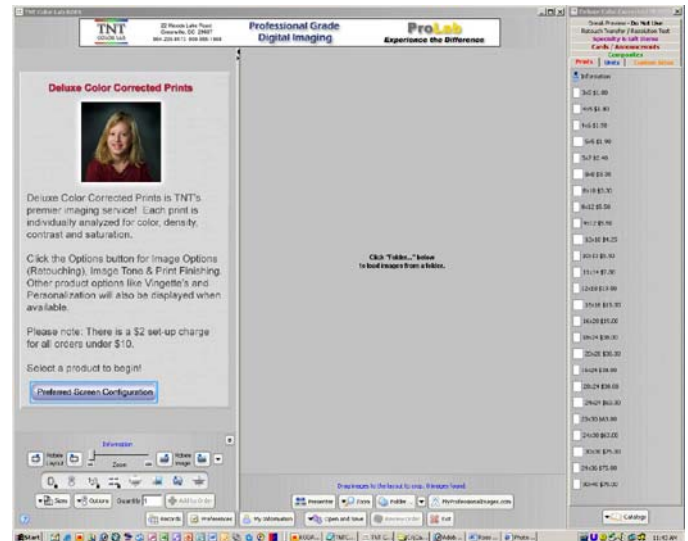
TNT Color Lab ROES

TNT

22 Woods Lake Road Greenville, SC 29607

Professional Grade Digital Imaging

ProLab Experience the Difference

Deluxe Color Corrected Prints

Deluxe Color Corrected Prints is TNT's premier imaging service! Each print is individually analyzed for color, density, contrast and saturation.

Click the Options button for Image Options (Retouching), Image Tone & Print Finishing. Other product options like Vingette's and Personalization will also be displayed when available.

Please note: There is a $2 set-up charge for all orders under $10.

Select a product to begin!

Preferred Screen Configuration

Information

Zoom

Sizes

Options

Quantity 1

Add to Order

Records

Preferences

My Information

Open and Save

Review Order

Exit

Click "Folder..." below to load images from a folder.

Drag images to the layout to crop. 0 images found.

Folder...

Sneak Preview - Do Not Use

Retouch Transfer / Resolution Test

Specialty & Gift Items

Cards / Announcements

Composites

Prints

Units

Custom Sizes

Information

3x5 $1.00

4x5 $1.00

4x6 $1.50

5x5 $1.90

5x7 $2.40

8x8 $5.00

8x10 $5.50

8x12 $5.00

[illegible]

10x10 $4.25

10x13 $5.00

11x14 $7.00

12x18 $13.00

16x16 $15.00

16x20 $18.00

16x24 $30.00

20x20 $30.00

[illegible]

20x24 $38.00

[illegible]

24x30 $43.00

24x36 $62.00

30x30 $75.00

30x40 $75.00

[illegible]

Catalog

Start

11:40 AM